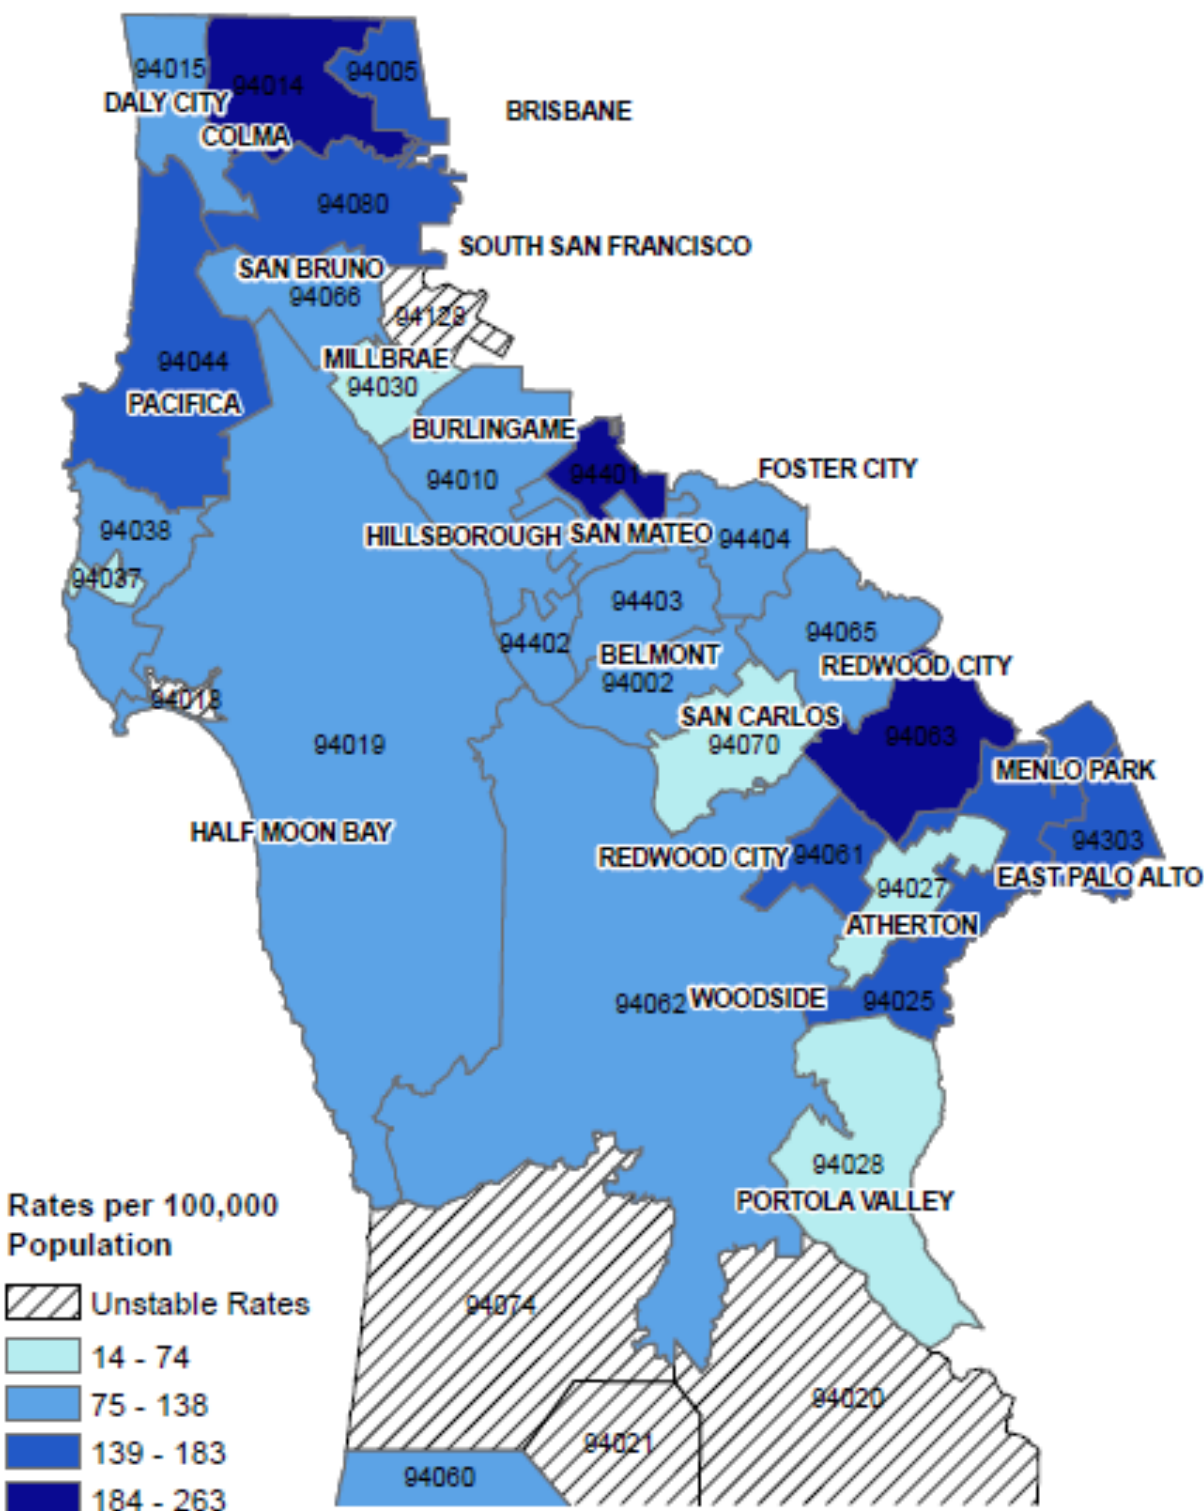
94015
94014
94005
DALY CITY
COLMA
BRISBANE
94080
SOUTH SAN FRANCISCO
SAN BRUNO
94066
94128
94044
MILLBRAE
94030
PACIFICA
BURLINGAME
94401
FOSTER CITY
94010
94038
HILLSBOROUGH
SAN MATEO
94404
94037
94403
94402
94065
BELMONT
94002
REDWOOD CITY
94018
SAN CARLOS
94070
94063
94019
MENLO PARK
HALF MOON BAY
94303
REDWOOD CITY
94061
94027
EAST PALO ALTO
ATHERTON
94062
WOODSIDE
94025
94028
PORTOLA VALLEY
94074
94020
94021
94060

Rates per 100,000 Population
Unstable Rates
14 - 74
75 - 138
139 - 183
184 - 263